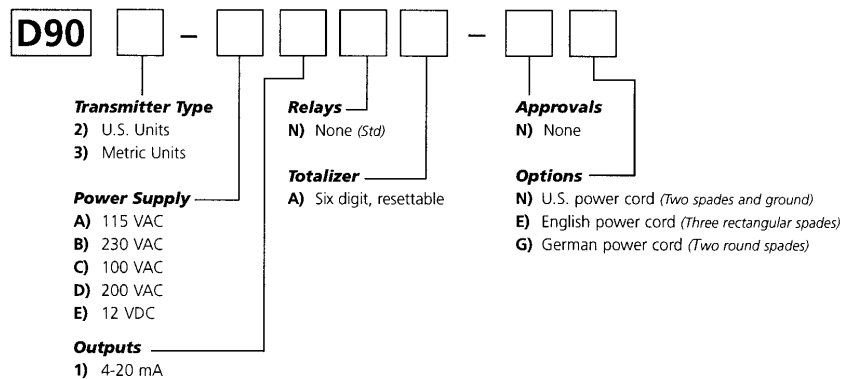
D90 [ ] – [ ] [ ] [ ] – [ ] [ ]

**Transmitter Type**
2) U.S. Units
3) Metric Units

**Power Supply**
A) 115 VAC
B) 230 VAC
C) 100 VAC
D) 200 VAC
E) 12 VDC

**Outputs**
1) 4-20 mA

**Relays**
N) None *(Std)*

**Totalizer**
A) Six digit, resettable

**Approvals**
N) None

**Options**
N) U.S. power cord *(Two spades and ground)*
E) English power cord *(Three rectangular spades)*
G) German power cord *(Two round spades)*